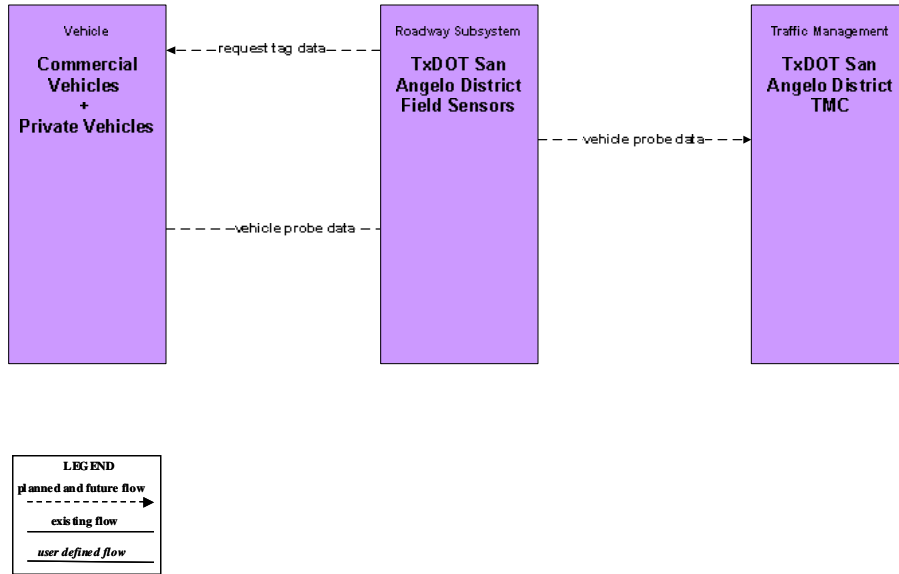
Vehicle

Commercial Vehicles
+
Private Vehicles

request tag data

vehicle probe data

Roadway Subsystem

TxDOT San Angelo District Field Sensors

vehicle probe data

Traffic Management

TxDOT San Angelo District TMC

LEGEND
planned and future flow
existing flow
user defined flow